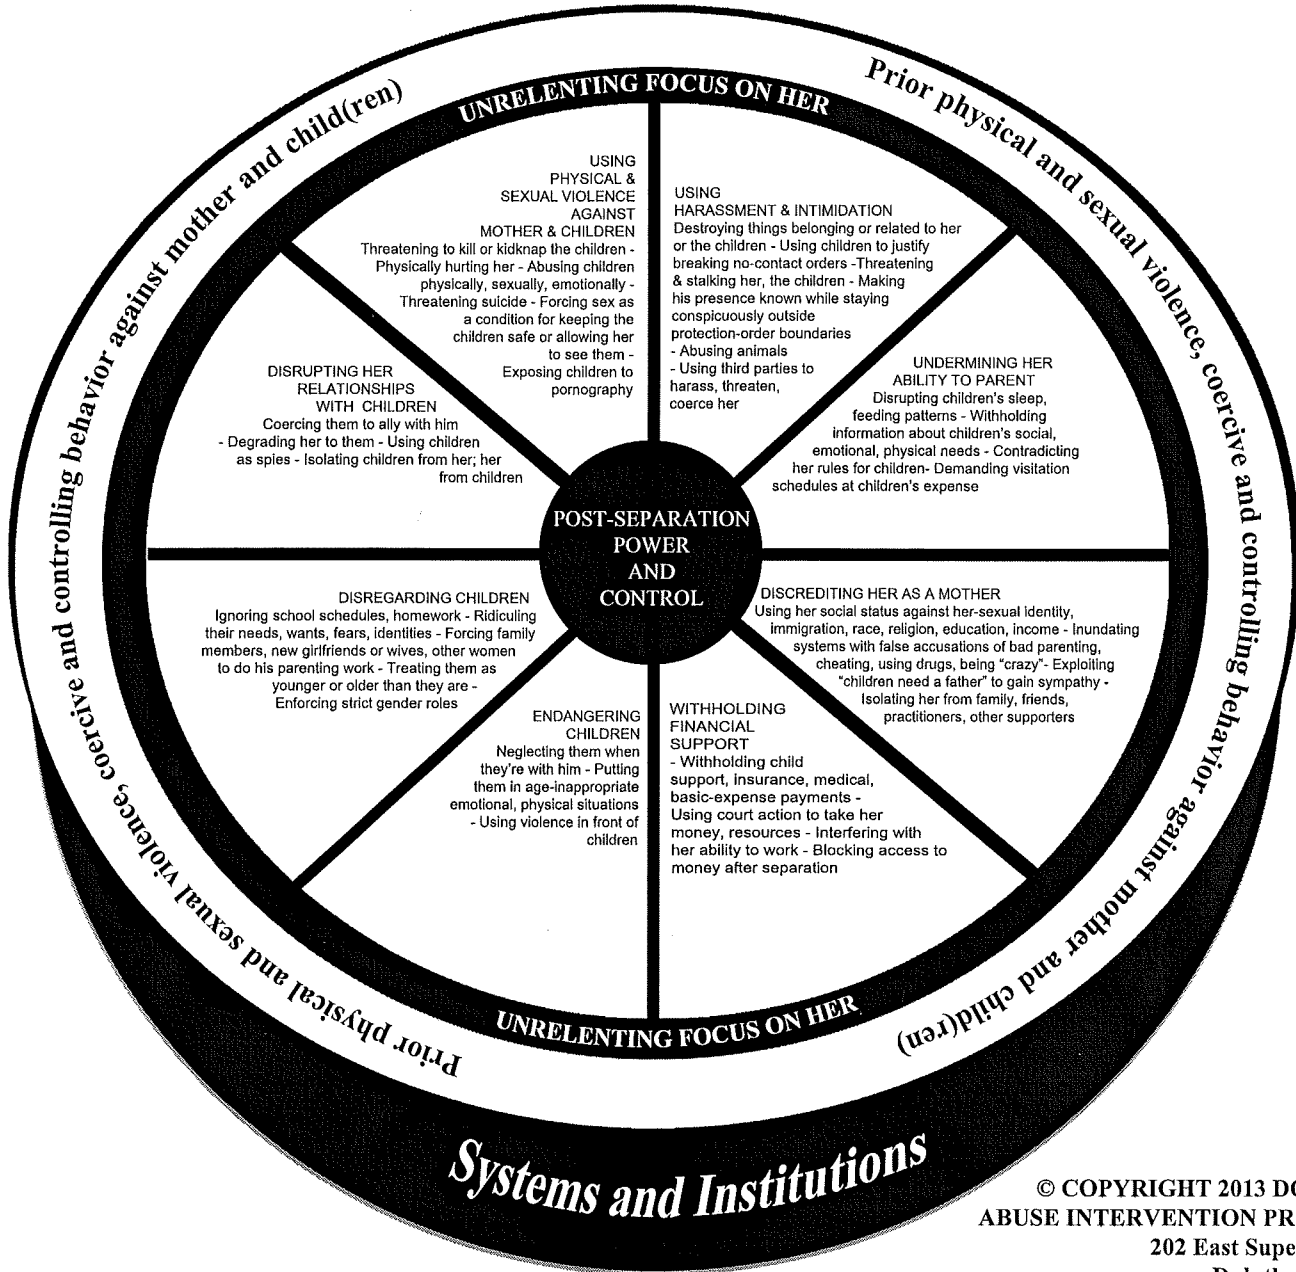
Prior physical and sexual violence, coercive and controlling behavior against mother and child(ren)

UNRELENTING FOCUS ON HER

USING PHYSICAL & SEXUAL VIOLENCE AGAINST MOTHER & CHILDREN
Threatening to kill or kidnap the children - Physically hurting her - Abusing children physically, sexually, emotionally - Threatening suicide - Forcing sex as a condition for keeping the children safe or allowing her to see them - Exposing children to pornography

USING HARASSMENT & INTIMIDATION
Destroying things belonging or related to her or the children - Using children to justify breaking no-contact orders -Threatening & stalking her, the children - Making his presence known while staying conspicuously outside protection-order boundaries - Abusing animals - Using third parties to harass, threaten, coerce her

DISRUPTING HER RELATIONSHIPS WITH CHILDREN
Coercing them to ally with him - Degrading her to them - Using children as spies - Isolating children from her; her from children

UNDERMINING HER ABILITY TO PARENT
Disrupting children's sleep, feeding patterns - Withholding information about children's social, emotional, physical needs - Contradicting her rules for children- Demanding visitation schedules at children's expense

POST-SEPARATION POWER AND CONTROL

DISREGARDING CHILDREN
Ignoring school schedules, homework - Ridiculing their needs, wants, fears, identities - Forcing family members, new girlfriends or wives, other women to do his parenting work - Treating them as younger or older than they are - Enforcing strict gender roles

DISCREDITING HER AS A MOTHER
Using her social status against her-sexual identity, immigration, race, religion, education, income - Inundating systems with false accusations of bad parenting, cheating, using drugs, being "crazy"- Exploiting "children need a father" to gain sympathy - Isolating her from family, friends, practitioners, other supporters

ENDANGERING CHILDREN
Neglecting them when they're with him - Putting them in age-inappropriate emotional, physical situations - Using violence in front of children

WITHHOLDING FINANCIAL SUPPORT
- Withholding child support, insurance, medical, basic-expense payments - Using court action to take her money, resources - Interfering with her ability to work - Blocking access to money after separation

UNRELENTING FOCUS ON HER

Prior physical and sexual violence, coercive and controlling behavior against mother and child(ren)

Systems and Institutions

© COPYRIGHT 2013 DO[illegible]
ABUSE INTERVENTION PR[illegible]
202 East Supe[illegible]
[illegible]